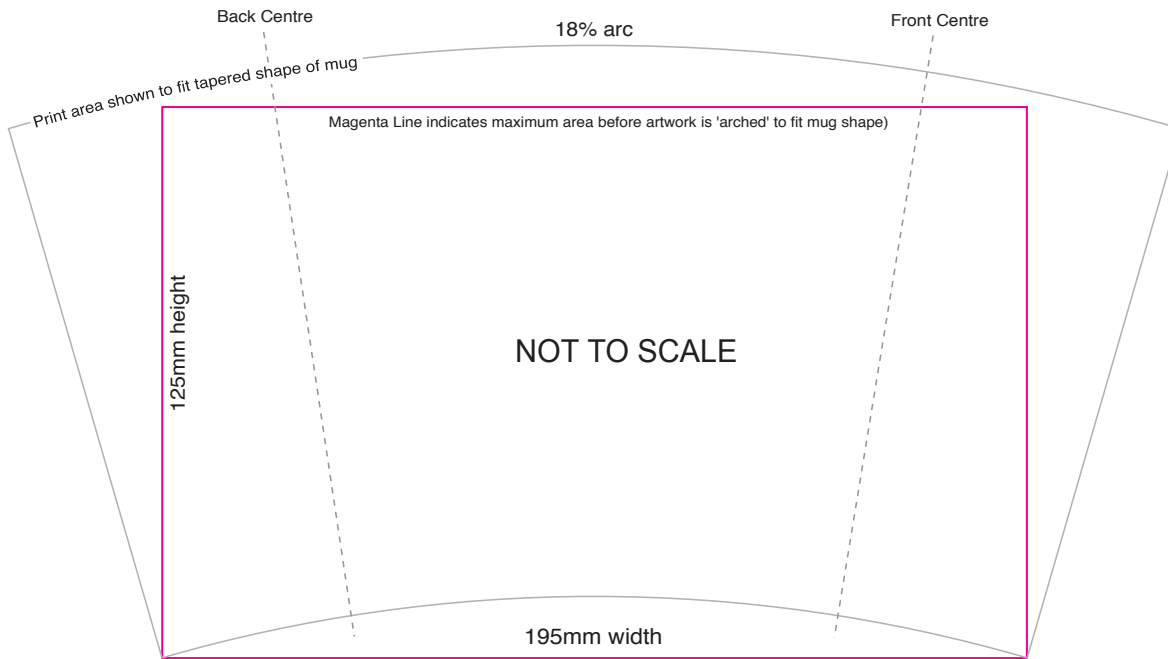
Back Centre

18% arc

Front Centre

Print area shown to fit tapered shape of mug

Magenta Line indicates maximum area before artwork is 'arched' to fit mug shape)

125mm height

NOT TO SCALE

195mm width